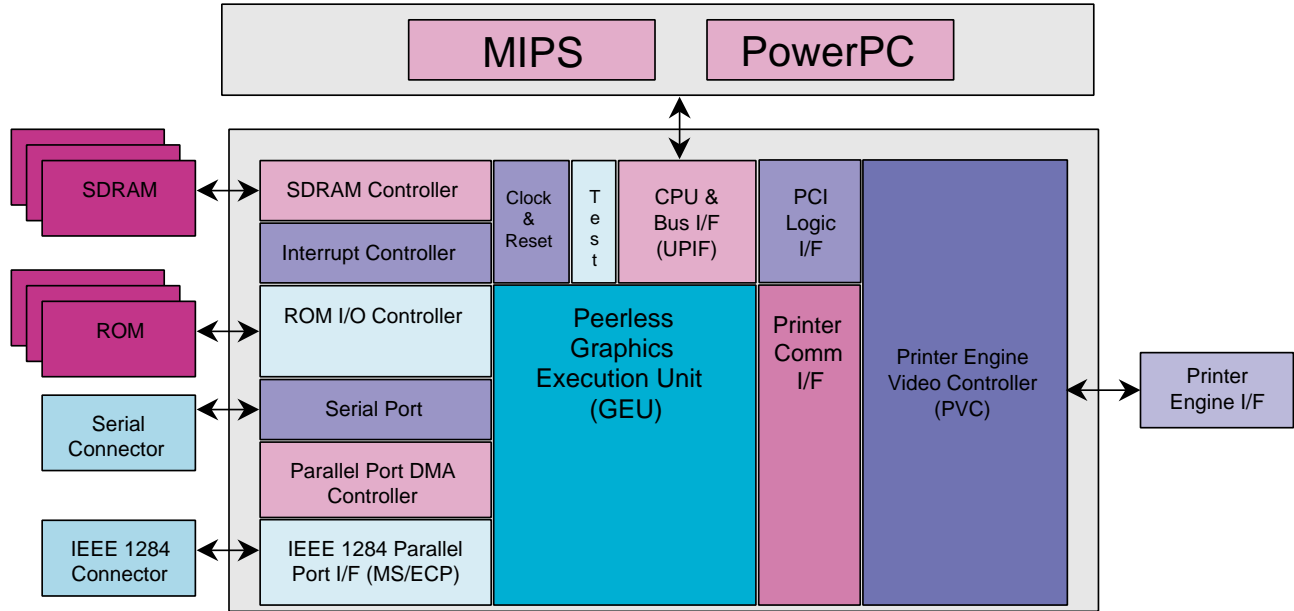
MIPS

PowerPC

SDRAM

SDRAM Controller

Interrupt Controller

Clock & Reset

T e s t

CPU & Bus I/F (UPIF)

PCI Logic I/F

ROM

ROM I/O Controller

Peerless Graphics Execution Unit (GEU)

Printer Comm I/F

Printer Engine Video Controller (PVC)

Printer Engine I/F

Serial Connector

Serial Port

Parallel Port DMA Controller

IEEE 1284 Connector

IEEE 1284 Parallel Port I/F (MS/ECP)